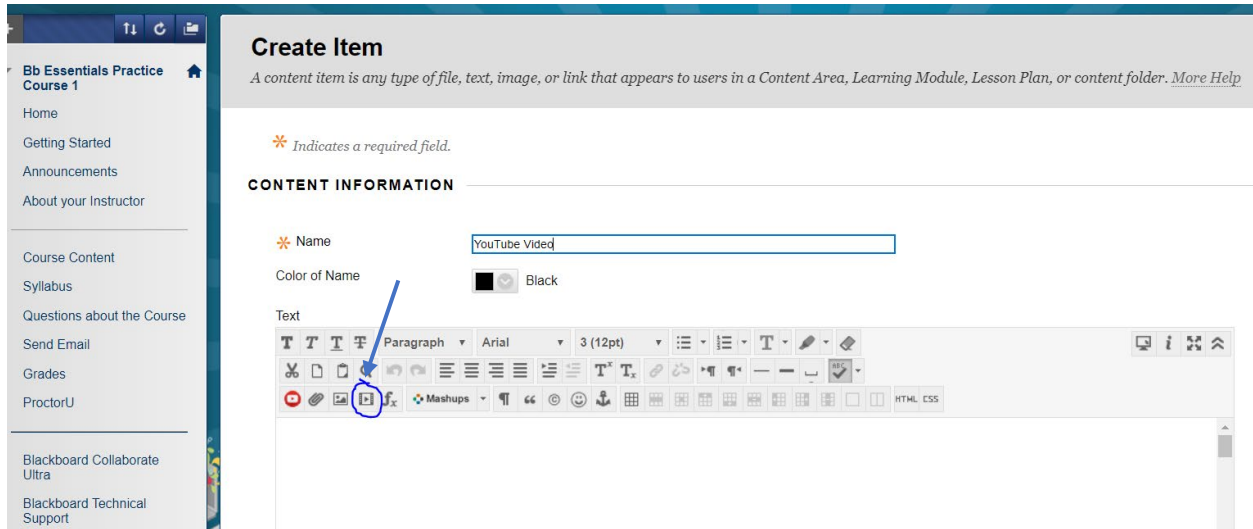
Bb Essentials Practice Course 1

Home

Getting Started

Announcements

About your Instructor

Course Content

Syllabus

Questions about the Course

Send Email

Grades

ProctorU

Blackboard Collaborate Ultra

Blackboard Technical Support

Create Item

A content item is any type of file, text, image, or link that appears to users in a Content Area, Learning Module, Lesson Plan, or content folder. More Help

* Indicates a required field.

CONTENT INFORMATION

* Name YouTube Video

Color of Name Black

Text

T T T T Paragraph Arial 3 (12pt)

Mashups HTML CSS